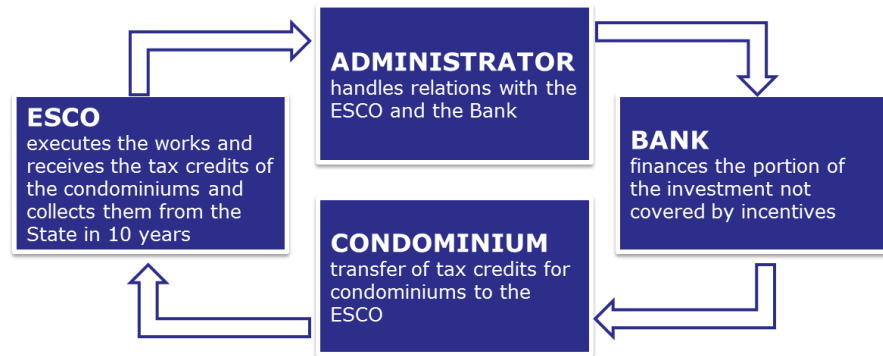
ADMINISTRATOR
handles relations with the ESCO and the Bank

BANK
finances the portion of the investment not covered by incentives

CONDOMINIUM
transfer of tax credits for condominiums to the ESCO

ESCO
executes the works and receives the tax credits of the condominiums and collects them from the State in 10 years